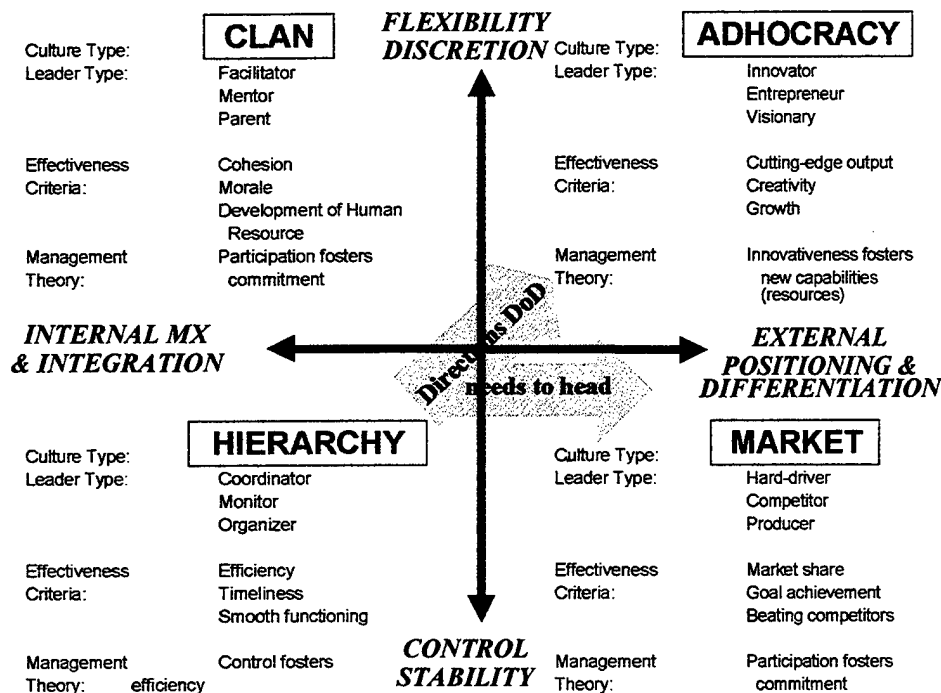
FLEXIBILITY
DISCRETION

Culture Type: CLAN
Leader Type: Facilitator
Mentor
Parent

Effectiveness Criteria: Cohesion
Morale
Development of Human Resource

Management Theory: Participation fosters commitment

Culture Type: ADHOCRACY
Leader Type: Innovator
Entrepreneur
Visionary

Effectiveness Criteria: Cutting-edge output
Creativity
Growth

Management Theory: Innovativeness fosters new capabilities (resources)

INTERNAL MX & INTEGRATION

Direction DoD needs to head

EXTERNAL POSITIONING & DIFFERENTIATION

Culture Type: HIERARCHY
Leader Type: Coordinator
Monitor
Organizer

Effectiveness Criteria: Efficiency
Timeliness
Smooth functioning

Management Theory: Control fosters efficiency

Culture Type: MARKET
Leader Type: Hard-driver
Competitor
Producer

Effectiveness Criteria: Market share
Goal achievement
Beating competitors

Management Theory: Participation fosters commitment

CONTROL
STABILITY